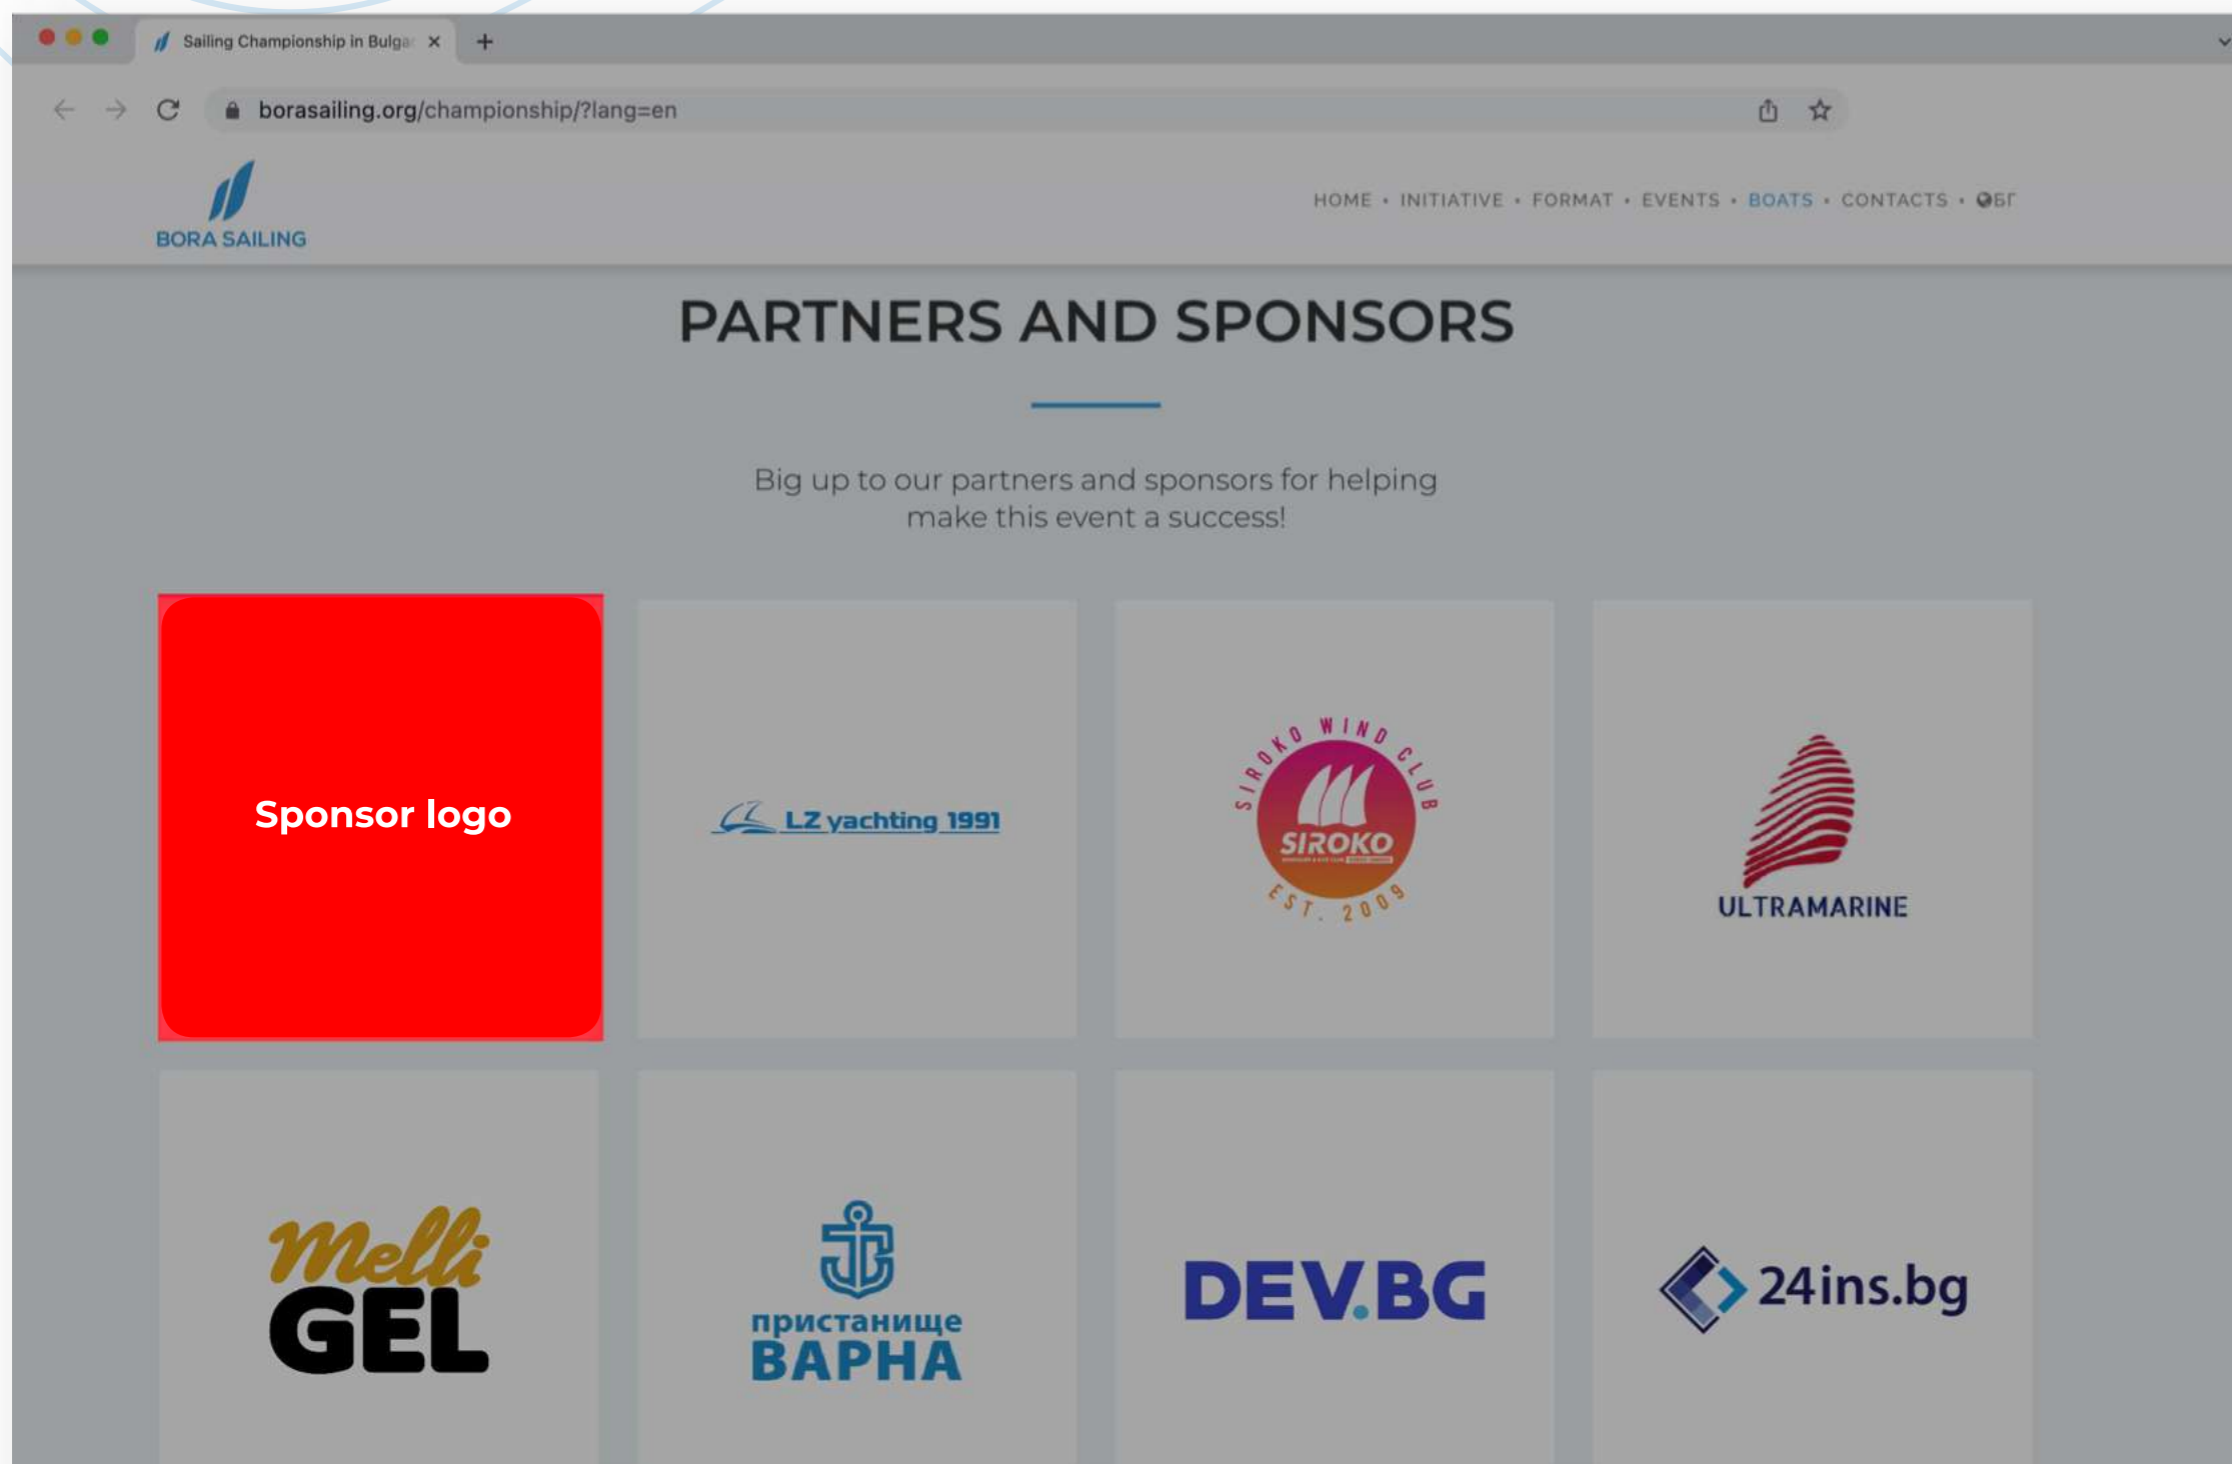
Sailing Championship in Bulga ×
+
borasailing.org/championship/?lang=en

BORA SAILING

HOME • INITIATIVE • FORMAT • EVENTS • BOATS • CONTACTS • БГ

PARTNERS AND SPONSORS

Big up to our partners and sponsors for helping make this event a success!

Sponsor logo

LZ yachting 1991

SIROKO WIND CLUB
SIROKO
EST. 2009

ULTRAMARINE

Melli GEL

пристанище ВАРНА

DEV.BG

24ins.bg